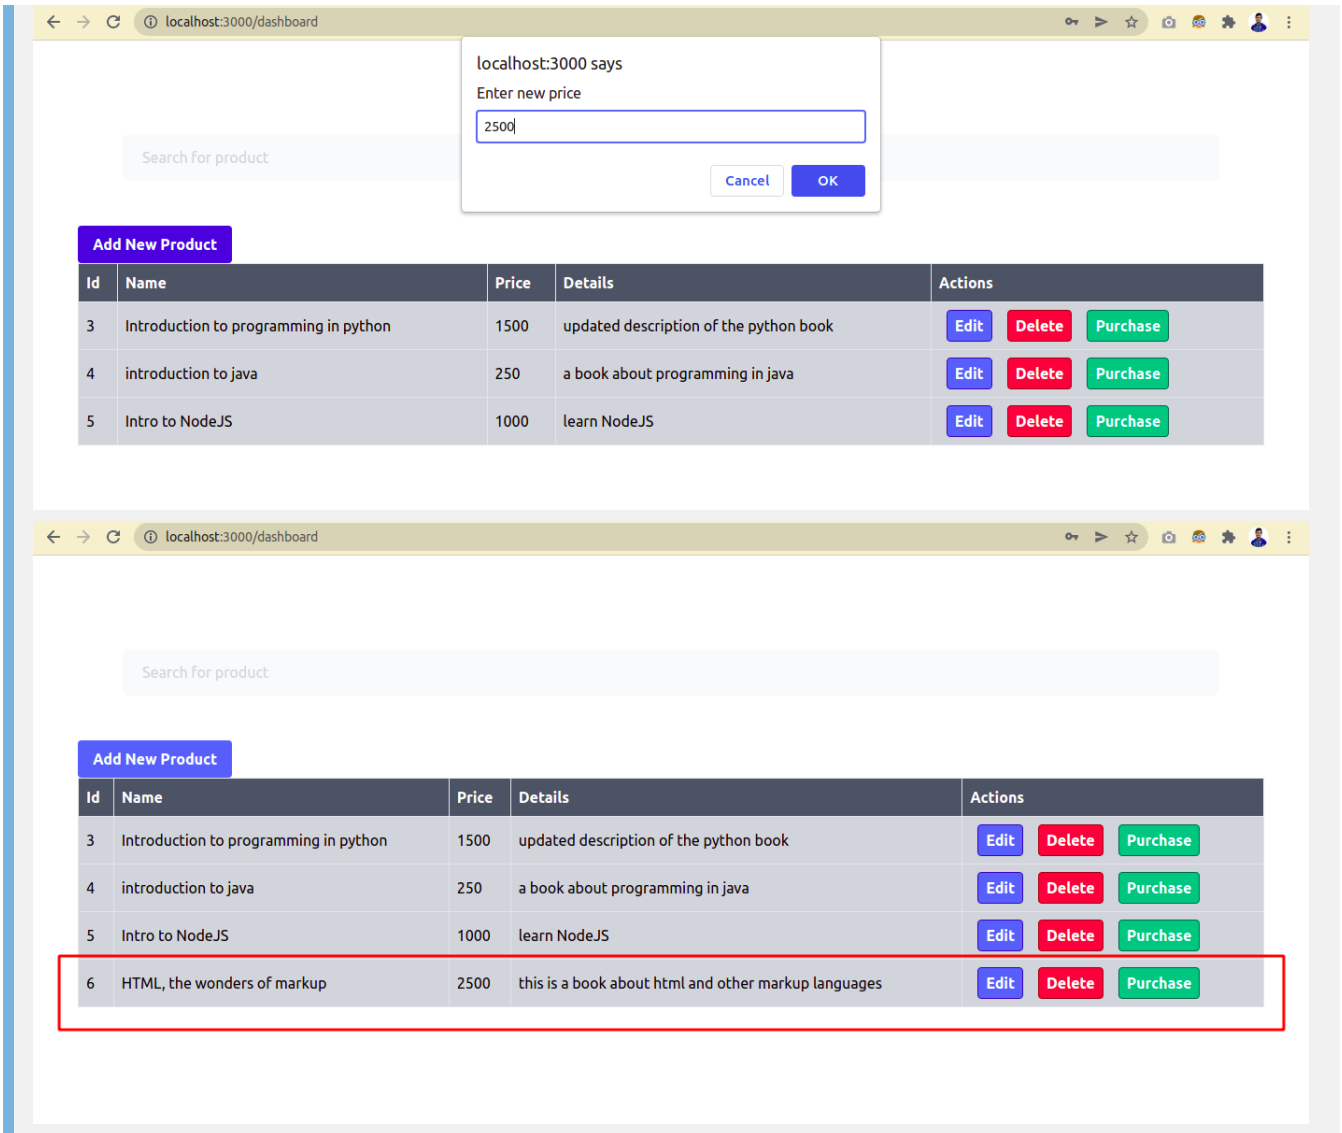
localhost:3000/dashboard

localhost:3000 says

Enter new price

2500

Cancel OK

Search for product

Add New Product

| Id | Name | Price | Details | Actions |
|---|---|---|---|---|
| 3 | Introduction to programming in python | 1500 | updated description of the python book | Edit Delete Purchase |
| 4 | introduction to java | 250 | a book about programming in java | Edit Delete Purchase |
| 5 | Intro to NodeJS | 1000 | learn NodeJS | Edit Delete Purchase |

localhost:3000/dashboard

Search for product

Add New Product

| Id | Name | Price | Details | Actions |
|---|---|---|---|---|
| 3 | Introduction to programming in python | 1500 | updated description of the python book | Edit Delete Purchase |
| 4 | introduction to java | 250 | a book about programming in java | Edit Delete Purchase |
| 5 | Intro to NodeJS | 1000 | learn NodeJS | Edit Delete Purchase |
| 6 | HTML, the wonders of markup | 2500 | this is a book about html and other markup languages | Edit Delete Purchase |